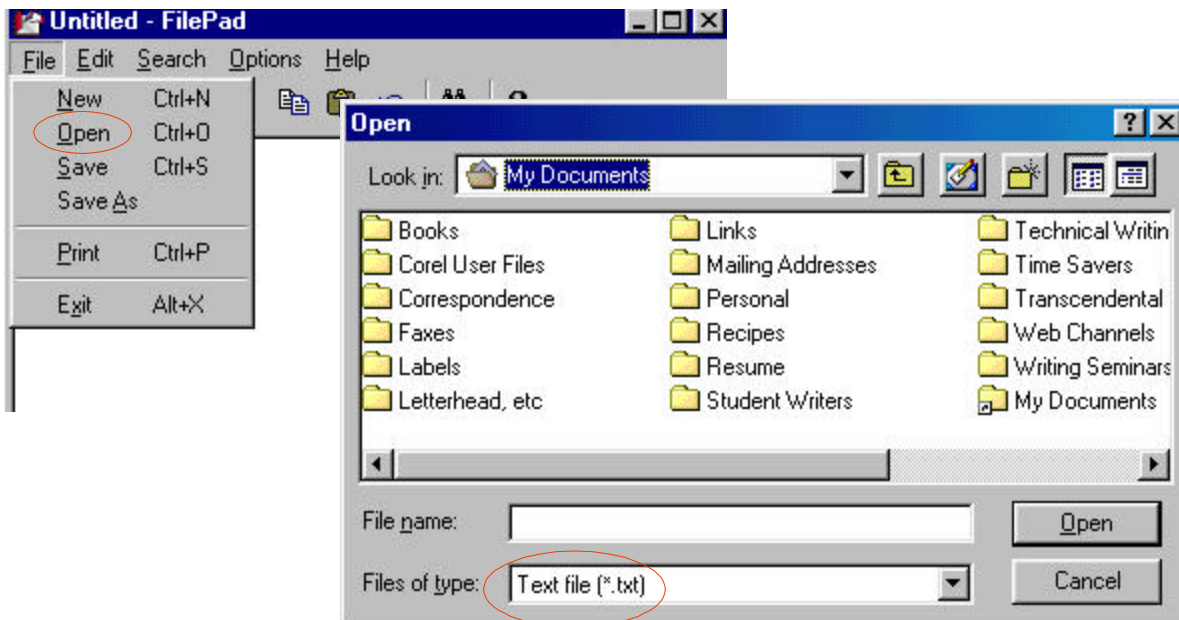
Untitled - FilePad

File Edit Search Options Help

New Ctrl+N
Open Ctrl+O
Save Ctrl+S
Save As
Print Ctrl+P
Exit Alt+X

Open

Look in: My Documents

Books
Corel User Files
Correspondence
Faxes
Labels
Letterhead, etc
Links
Mailing Addresses
Personal
Recipes
Resume
Student Writers
Technical Writin
Time Savers
Transcendental
Web Channels
Writing Seminars
My Documents

File name:
Files of type: Text file (*.txt)

Open
Cancel